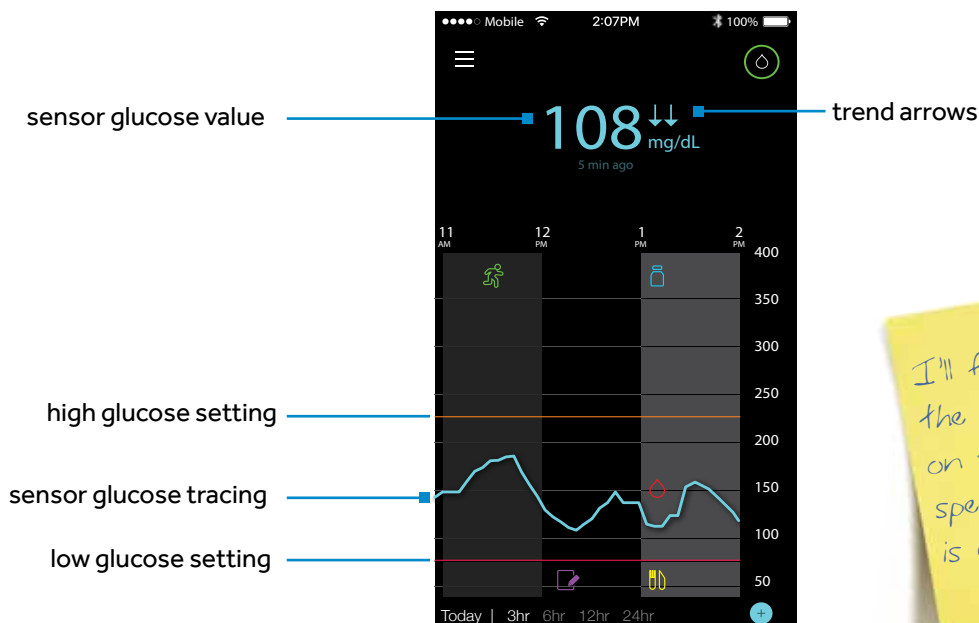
●●●●○ Mobile 2:07PM 100%

sensor glucose value

108 ↓↓ mg/dL

5 min ago

trend arrows

11 AM 12 PM 1 PM 2 PM

400
350
300
250
200
150
100
50

high glucose setting

sensor glucose tracing

low glucose setting

Today | 3hr 6hr 12hr 24hr

I'll f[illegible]
the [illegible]
on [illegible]
spe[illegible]
is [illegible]